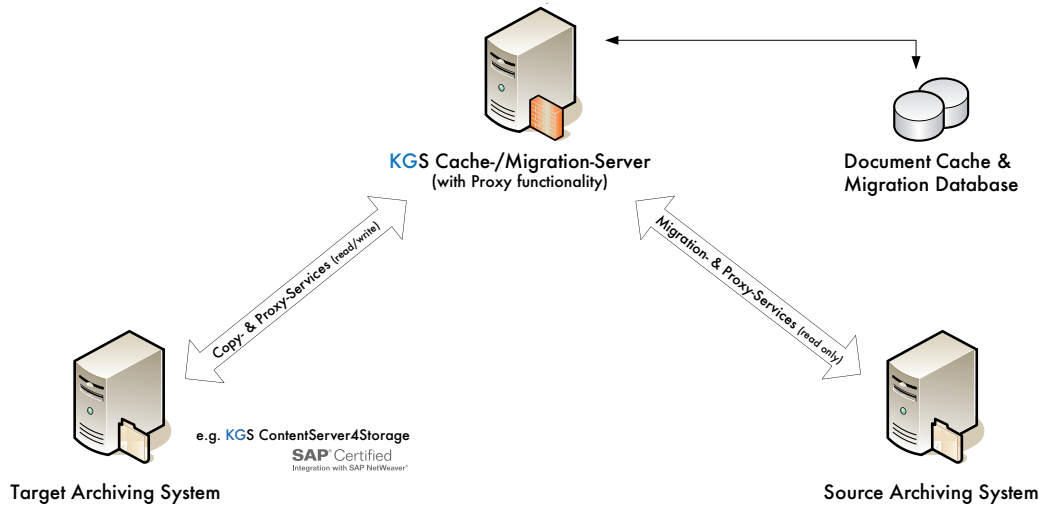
KGS Cache-/Migration-Server
(with Proxy functionality)

Document Cache &
Migration Database

Copy- & Proxy-Services (read/write)

Migration- & Proxy-Services (read only)

e.g. KGS ContentServer4Storage

SAP® Certified
Integration with SAP NetWeaver®

Target Archiving System

Source Archiving System